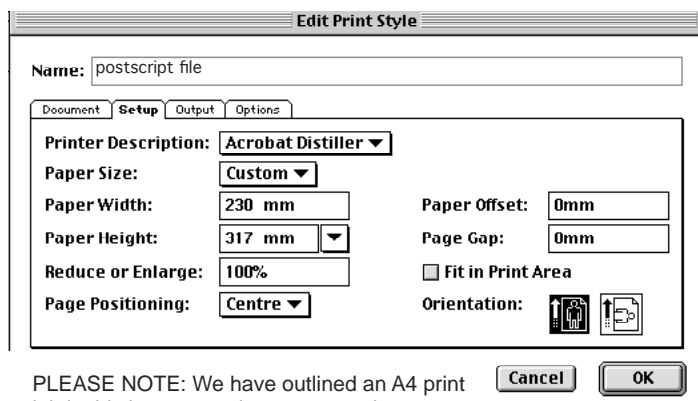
Edit Print Style

Name: postscript file

Document | Setup | Output | Options

Printer Description: Acrobat Distiller ▼

Paper Size: Custom ▼

Paper Width: 230 mm

Paper Height: 317 mm

Reduce or Enlarge: 100%

Page Positioning: Centre ▼

Paper Offset: 0mm

Page Gap: 0mm

Fit in Print Area

Orientation:

Cancel

OK

PLEASE NOTE: We have outlined an A4 print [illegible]